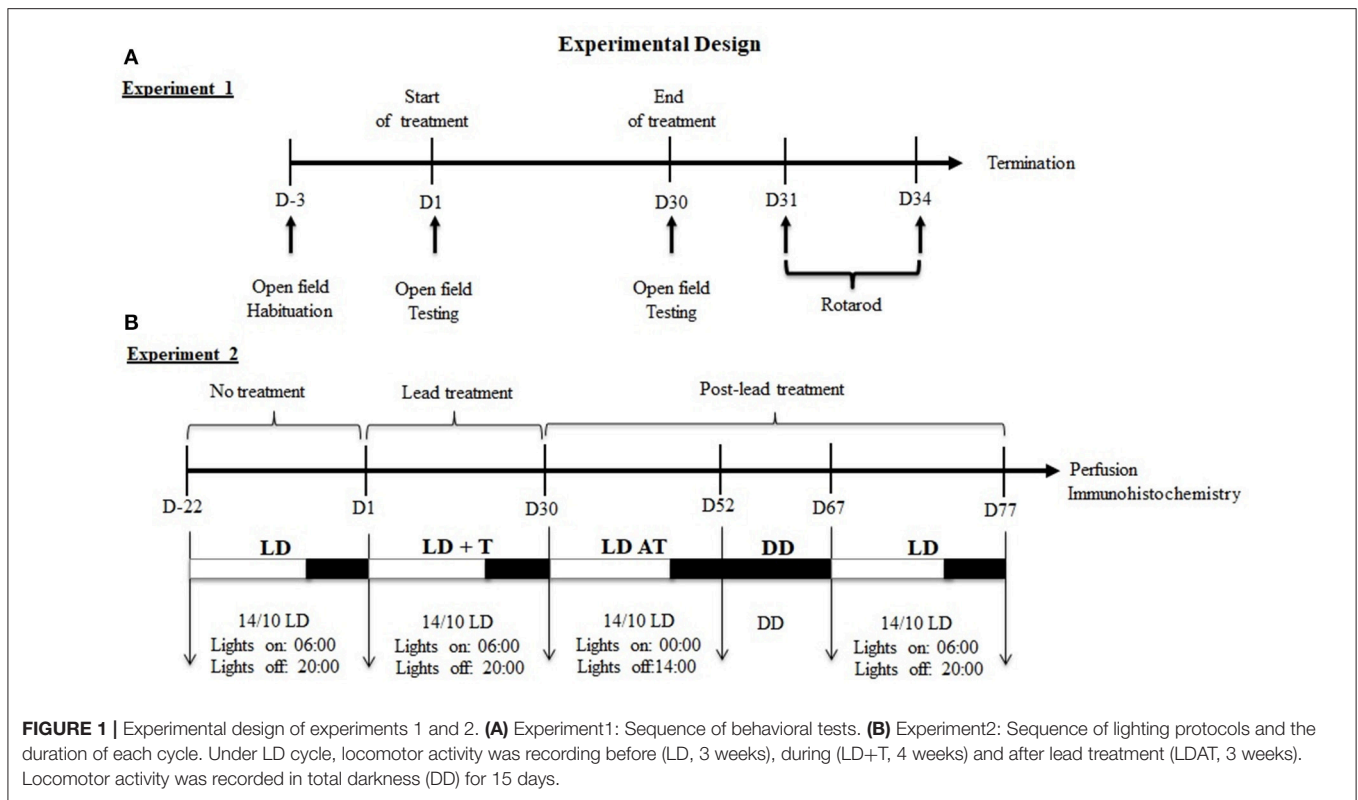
Experimental Design

A

Experiment 1

Start of treatment

End of treatment

Termination

D-3

D1

D30

D31

D34

Open field Habituation

Open field Testing

Open field Testing

Rotarod

B

Experiment 2

No treatment

Lead treatment

Post-lead treatment

Perfusion Immunohistochemistry

D-22

D1

D30

D52

D67

D77

LD

LD + T

LD AT

DD

LD

14/10 LD
Lights on: 06:00
Lights off: 20:00

14/10 LD
Lights on: 06:00
Lights off: 20:00

14/10 LD
Lights on: 00:00
Lights off:14:00

DD

14/10 LD
Lights on: 06:00
Lights off: 20:00

**FIGURE 1 |** Experimental design of experiments 1 and 2. **(A)** Experiment1: Sequence of behavioral tests. **(B)** Experiment2: Sequence of lighting protocols and the duration of each cycle. Under LD cycle, locomotor activity was recording before (LD, 3 weeks), during (LD+T, 4 weeks) and after lead treatment (LDAT, 3 weeks). Locomotor activity was recorded in total darkness (DD) for 15 days.